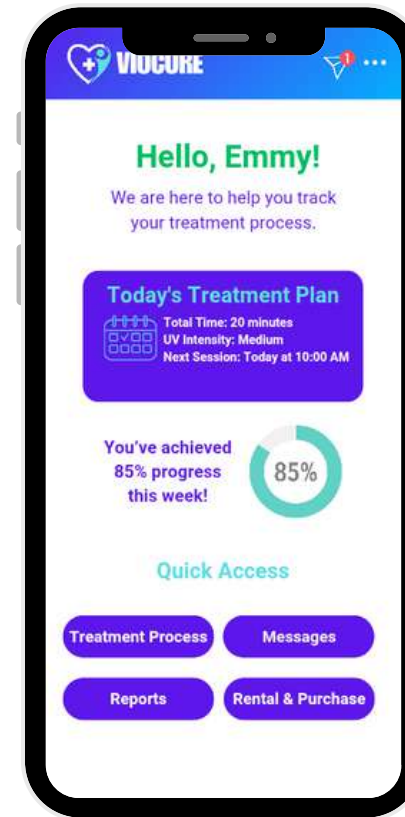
VIOCURE

1

Hello, Emmy!

We are here to help you track your treatment process.

Today's Treatment Plan

Total Time: 20 minutes
UV Intensity: Medium
Next Session: Today at 10:00 AM

You've achieved 85% progress this week!

85%

Quick Access

Treatment Process

Messages

Reports

Rental & Purchase